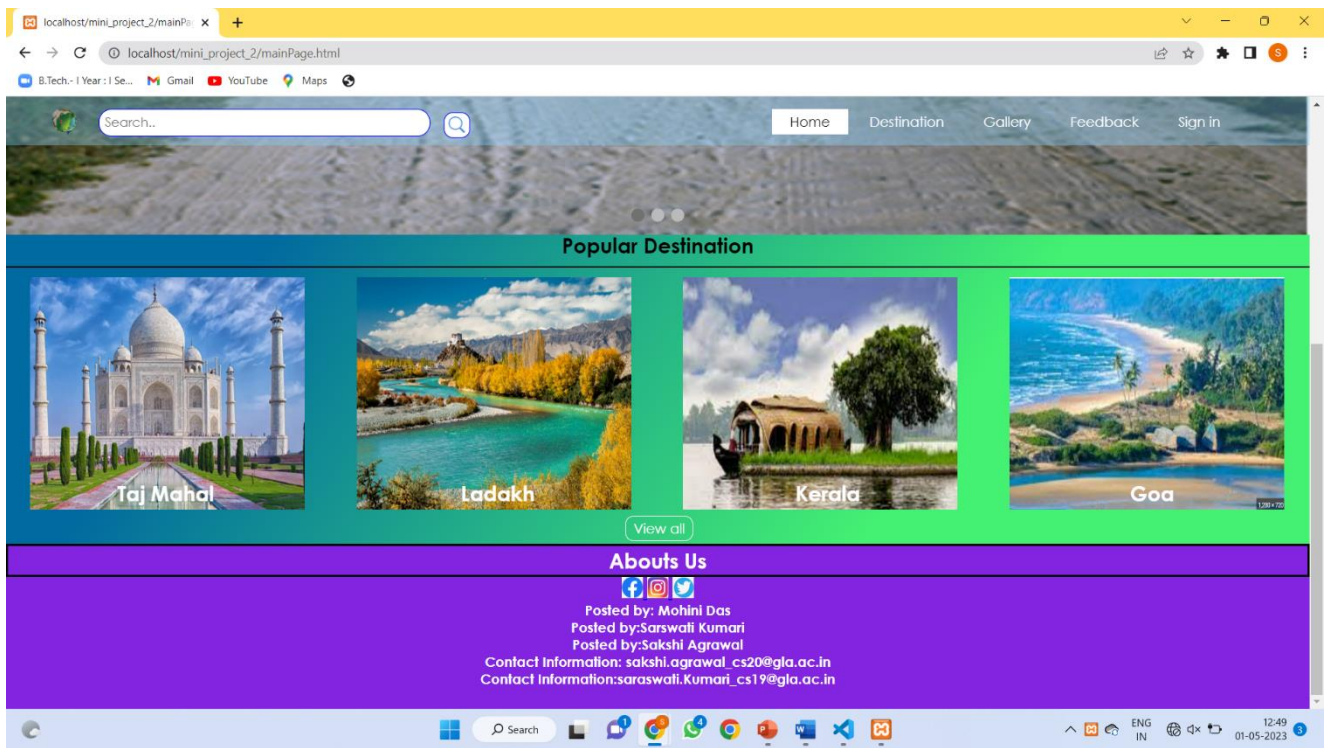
localhost/mini_project_2/mainPa ×
+
localhost/mini_project_2/mainPage.html
B.Tech.- I Year : I Se... Gmail YouTube Maps

Search..
Home Destination Gallery Feedback Sign in

Popular Destination

Taj Mahal
Ladakh
Kerala
Goa

View all

Abouts Us

Posted by: Mohini Das
Posted by:Sarswati Kumari
Posted by:Sakshi Agrawal
Contact Information: sakshi.agrawal_cs20@gla.ac.in
Contact Information:saraswati.Kumari_cs19@gla.ac.in

Search
ENG IN
12:49
01-05-2023